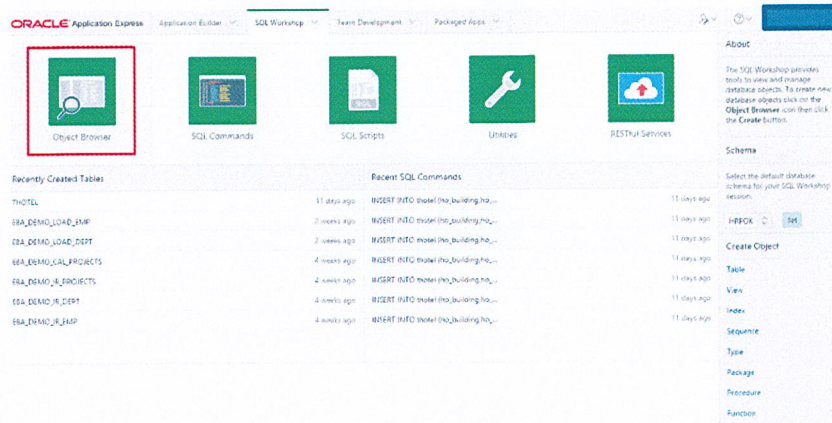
ORACLE Application Express | Application Builder | SQL Workshop | Team Development | Packaged Apps

Object Browser | SQL Commands | SQL Scripts | Utilities | RESTful Services

About

The SQL Workshop provides tools to view and manage database objects. To create new database objects click on the Object Browser icon then click the Create button.

Schema

Select the default database schema for your SQL Workshop session.

HPPOK | Set

Create Object

Table
View
Index
Sequence
Type
Package
Procedure
Function

Recently Created Tables

| | |
|---|---|
| THOTEL | 11 days ago |
| EBA_DEMO_LOAD_EMP | 2 weeks ago |
| EBA_DEMO_LOAD_DEPT | 2 weeks ago |
| EBA_DEMO_CAL_PROJECTS | 4 weeks ago |
| EBA_DEMO_IR_PROJECTS | 4 weeks ago |
| EBA_DEMO_IR_DEPT | 4 weeks ago |
| EBA_DEMO_IR_EMP | 4 weeks ago |

Recent SQL Commands

| | |
|---|---|
| INSERT INTO thotel (ho_building,ho_... | 11 days ago |
| INSERT INTO thotel (ho_building,ho_... | 11 days ago |
| INSERT INTO thotel (ho_building,ho_... | 11 days ago |
| INSERT INTO thotel (ho_building,ho_... | 11 days ago |
| INSERT INTO thotel (ho_building,ho_... | 11 days ago |
| INSERT INTO thotel (ho_building,ho_... | 11 days ago |
| INSERT INTO thotel (ho_building,ho_... | 11 days ago |